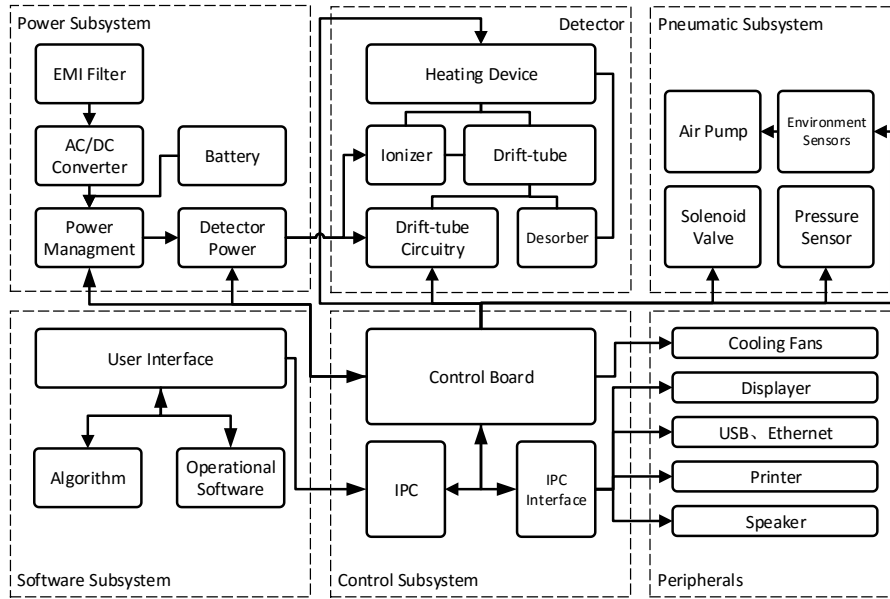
Power Subsystem

EMI Filter

AC/DC Converter

Battery

Power Managment

Detector Power

Detector

Heating Device

Ionizer

Drift-tube

Drift-tube Circuitry

Desorber

Pneumatic Subsystem

Air Pump

Environment Sensors

Solenoid Valve

Pressure Sensor

Software Subsystem

User Interface

Algorithm

Operational Software

Control Subsystem

Control Board

IPC

IPC Interface

Peripherals

Cooling Fans

Displayer

USB、Ethernet

Printer

Speaker